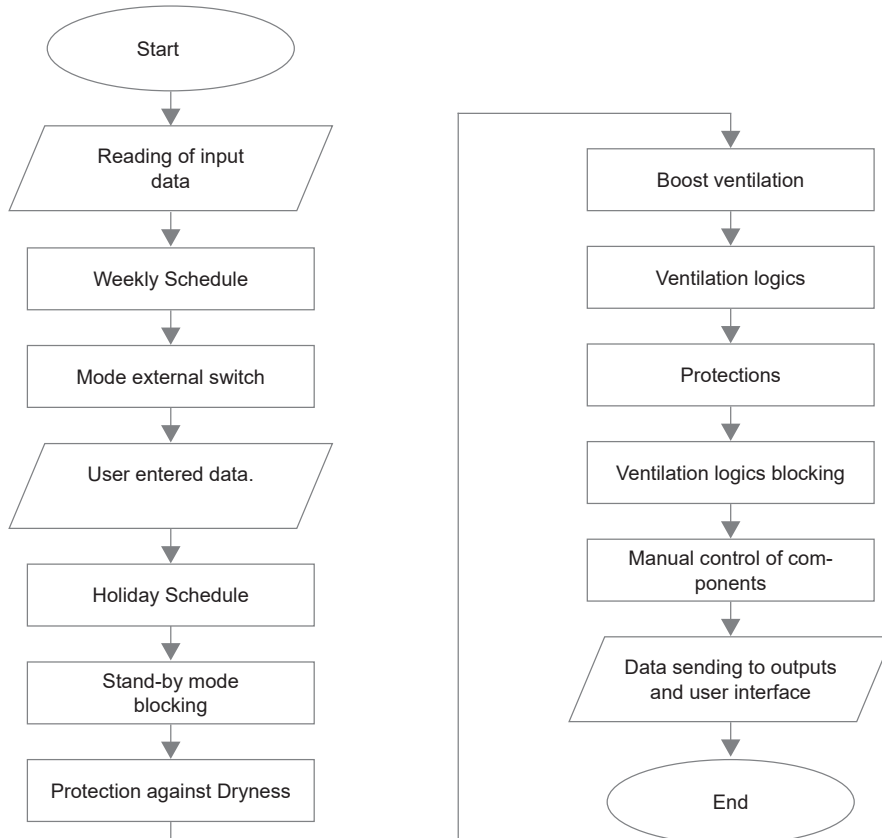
Start

Reading of input data

Weekly Schedule

Mode external switch

User entered data.

Holiday Schedule

Stand-by mode blocking

Protection against Dryness

Boost ventilation

Ventilation logics

Protections

Ventilation logics blocking

Manual control of components

Data sending to outputs and user interface

End